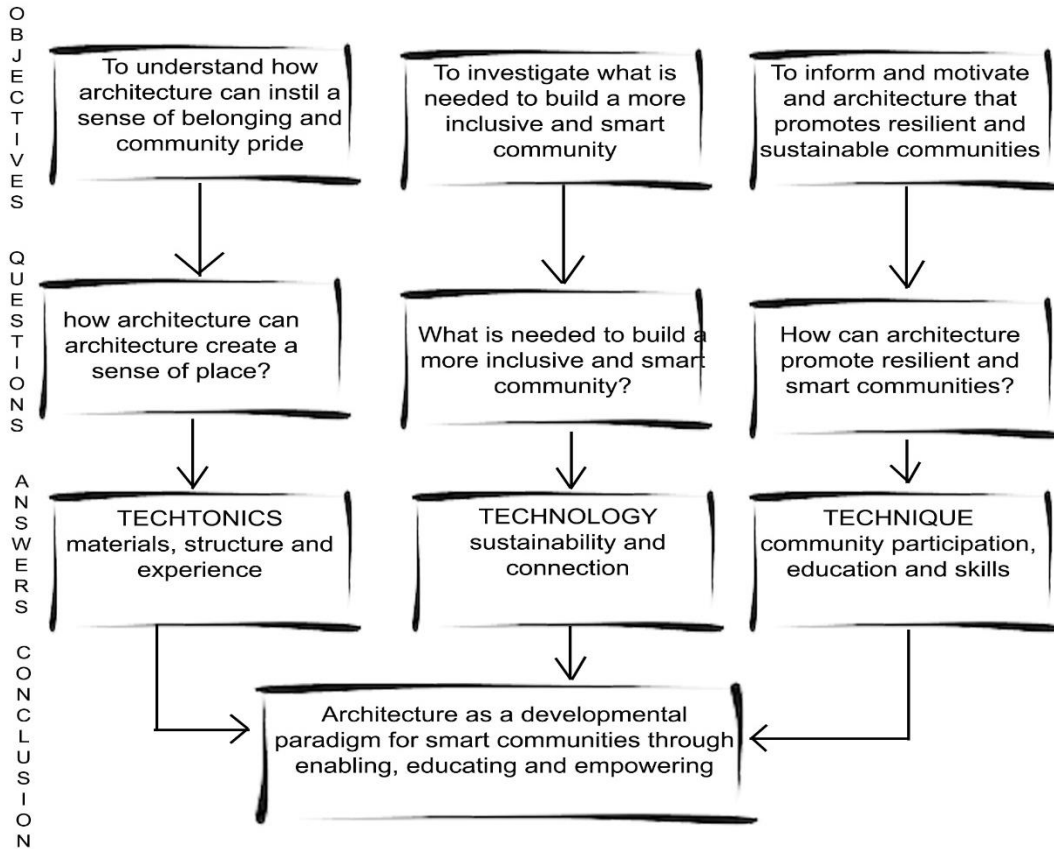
OBJECTIVES

To understand how architecture can instil a sense of belonging and community pride

To investigate what is needed to build a more inclusive and smart community

To inform and motivate and architecture that promotes resilient and sustainable communities

QUESTIONS

how architecture can architecture create a sense of place?

What is needed to build a more inclusive and smart community?

How can architecture promote resilient and smart communities?

ANSWERS

TECHTONICS
materials, structure and experience

TECHNOLOGY
sustainability and connection

TECHNIQUE
community participation, education and skills

CONCLUSION

Architecture as a developmental paradigm for smart communities through enabling, educating and empowering